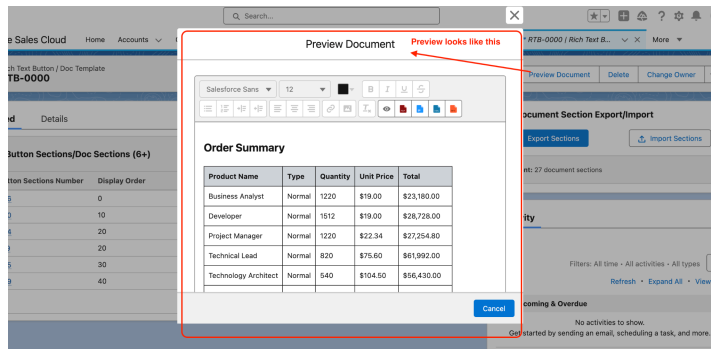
Search...

e Sales Cloud Home Accounts

ch Text Button / Doc Template
TB-0000

ed Details

Button Sections/Doc Sections (6+)

tton Sections Number Display Order
0
10
20
20
30
40

RTB-0000 | Rich Text B... More

Preview Document Delete Change Owner

ocument Section Export/Import

Export Sections Import Sections

nt: 27 document sections

ity

Filters: All time • All activities • All types

Refresh • Expand All • View

coming & Overdue

No activities to show.
Get started by sending an email, scheduling a task, and more.

Preview Document

Preview looks like this

Salesforce Sans 12

Order Summary

| Product Name | Type | Quantity | Unit Price | Total |
|---|---|---|---|---|
| Business Analyst | Normal | 1220 | \$19.00 | \$23,180.00 |
| Developer | Normal | 1512 | \$19.00 | \$28,728.00 |
| Project Manager | Normal | 1220 | \$22.34 | \$27,254.80 |
| Technical Lead | Normal | 820 | \$75.60 | \$61,992.00 |
| Technology Architect | Normal | 540 | \$104.50 | \$56,430.00 |

Cancel